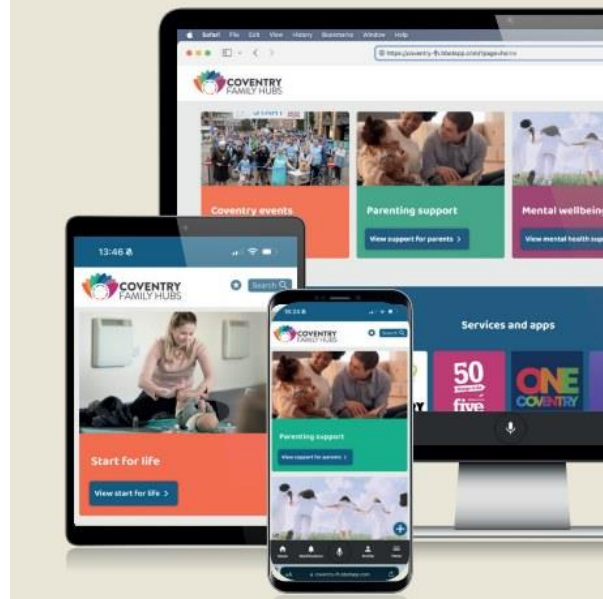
Safari File Edit View History Bookmarks Window Help

https://coventry-fh.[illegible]

COVENTRY FAMILY HUBS

Coventry events

Parenting support

View support for parents >

Mental wellbeing

View mental health sup

Services and apps

50

five

ONE COVENTRY

13:46

COVENTRY FAMILY HUBS

Search

Start for life

View start for life >

COVENTRY FAMILY HUBS

Parenting support

View support for parents >

Home

Notifications

Profile

Menu

coventry-fh.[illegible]